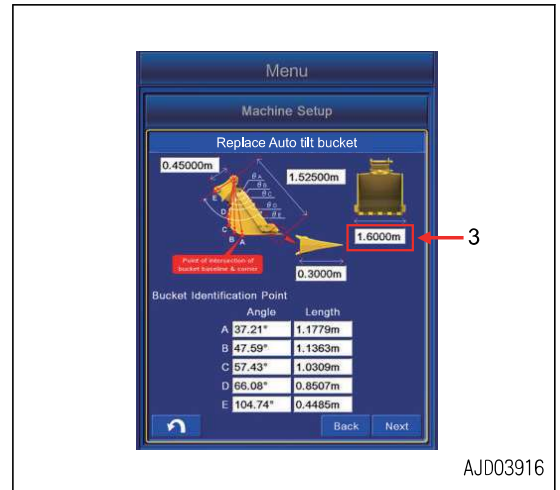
Menu

Machine Setup

Replace Auto tilt bucket

0.45000m

1.52500m

$\theta_A$ $\theta_B$ $\theta_C$ $\theta_D$ $\theta_E$

E D C B A

1.6000m

3

Point of intersection of bucket baseline & corner

0.3000m

Bucket Identification Point

| | Angle | Length |
|---|---|---|
| A | 37.21° | 1.1779m |
| B | 47.59° | 1.1363m |
| C | 57.43° | 1.0309m |
| D | 66.08° | 0.8507m |
| E | 104.74° | 0.4485m |

Back Next

AJD03916